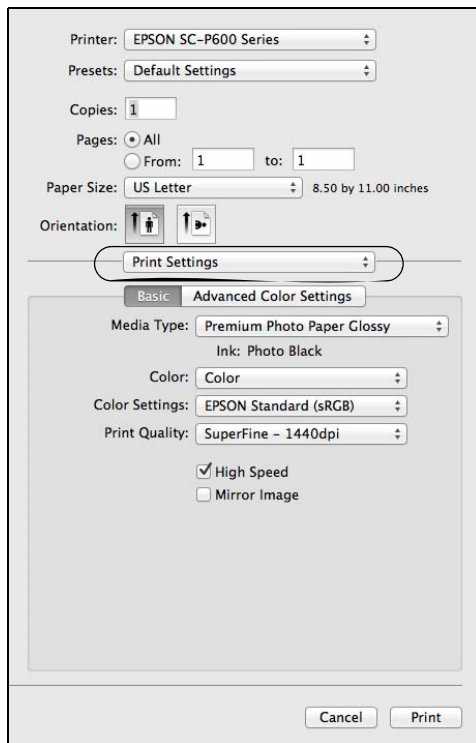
Printer: EPSON SC-P600 Series

Presets: Default Settings

Copies: 1

Pages: All

From: 1 to: 1

Paper Size: US Letter 8.50 by 11.00 inches

Orientation:

Print Settings

Basic Advanced Color Settings

Media Type: Premium Photo Paper Glossy

Ink: Photo Black

Color: Color

Color Settings: EPSON Standard (sRGB)

Print Quality: SuperFine - 1440dpi

High Speed

Mirror Image

Cancel Print